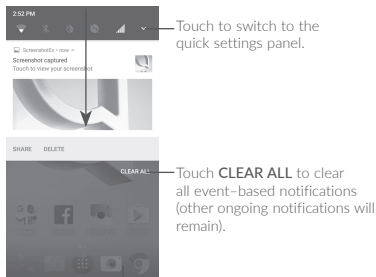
2:52 PM

Screenshots • now
Screenshot captured
Touch to view your screenshot

SHARE DELETE

CLEAR ALL

Touch to switch to the quick settings panel.

Touch **CLEAR ALL** to clear all event-based notifications (other ongoing notifications will remain).